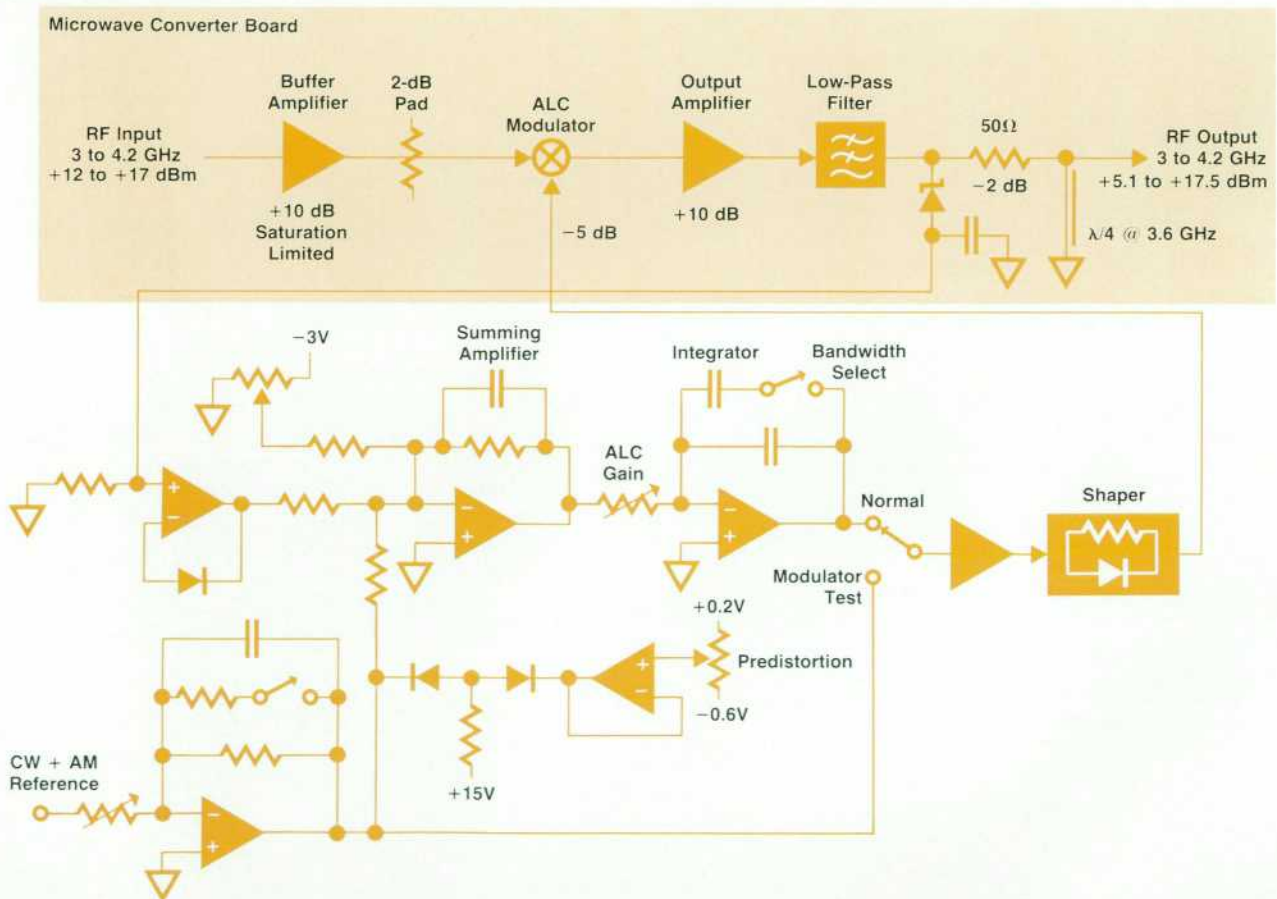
Microwave Converter Board

RF Input
3 to 4.2 GHz
+12 to +17 dBm

Buffer Amplifier

+10 dB
Saturation Limited

2-dB Pad

ALC Modulator

−5 dB

Output Amplifier

+10 dB

Low-Pass Filter

50Ω

−2 dB

RF Output
3 to 4.2 GHz
+5.1 to +17.5 dBm

λ/4 @ 3.6 GHz

−3V

Summing Amplifier

Integrator

Bandwidth Select

ALC Gain

Normal

Shaper

Modulator Test

+0.2V

Predistortion

−0.6V

CW + AM Reference

+15V